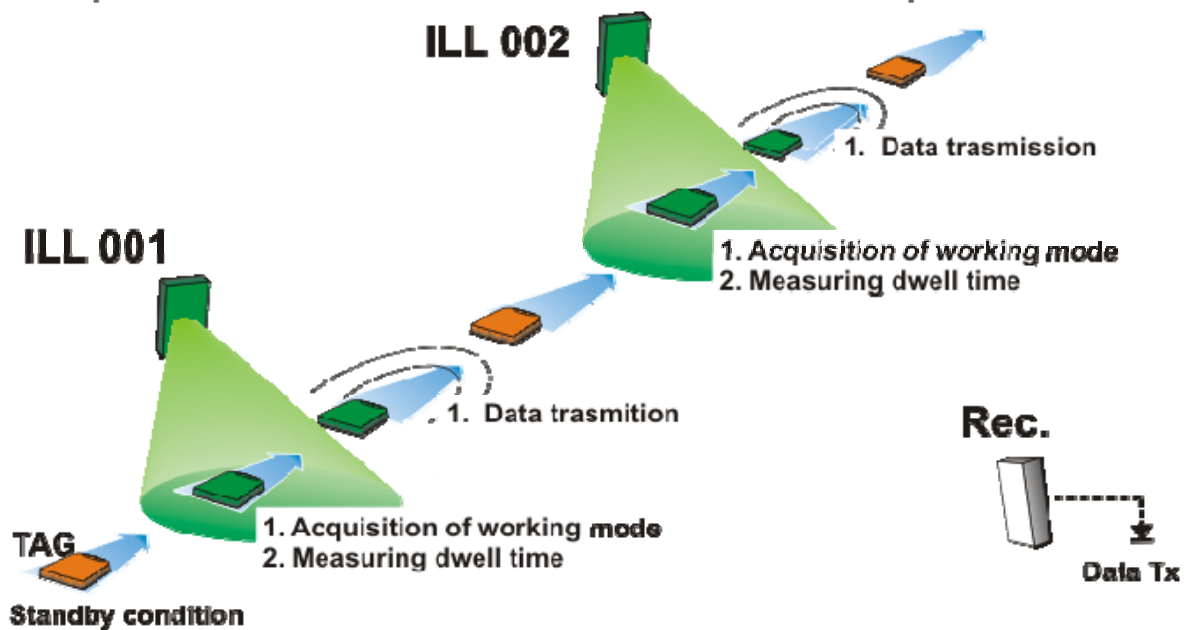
ILL 002

1. Data trasmission

1. Acquisition of working mode
2. Measuring dwell time

ILL 001

1. Data trasmition

Rec.

1. Acquisition of working mode
2. Measuring dwell time

TAG

Standby condition

Data Tx